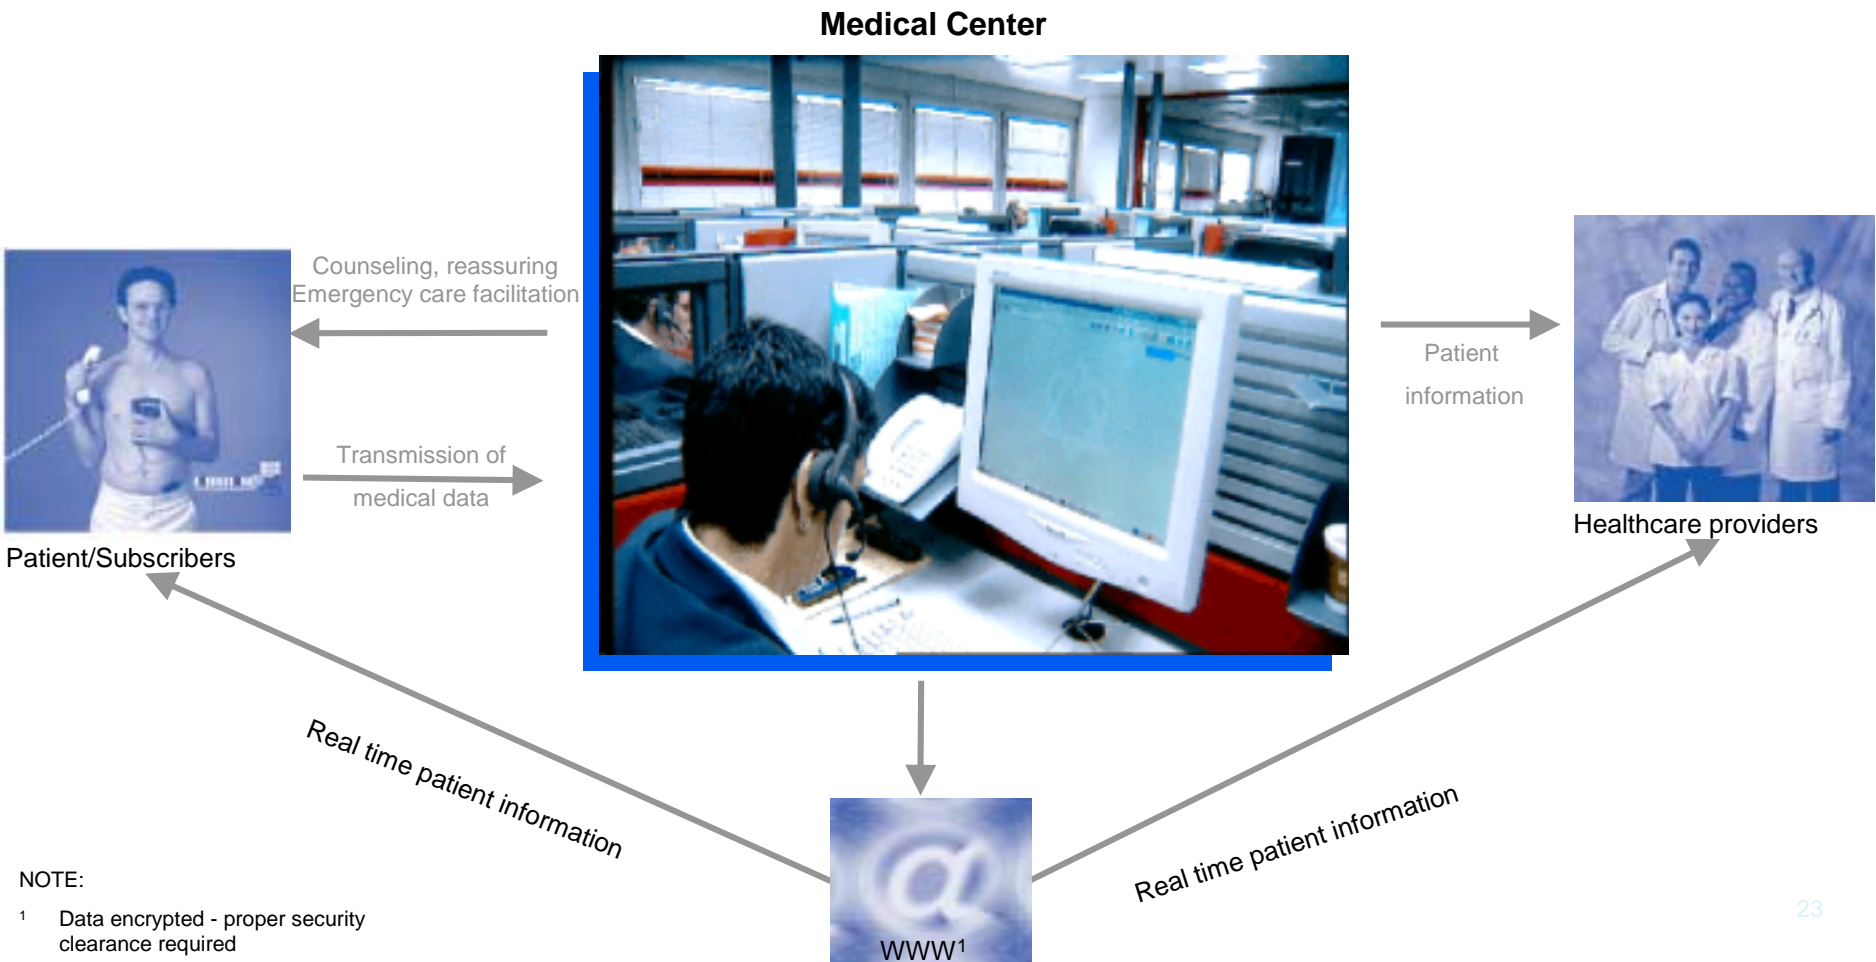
Medical Center

Counseling, reassuring
Emergency care facilitation

Transmission of medical data

Patient/Subscribers

Patient information

Healthcare providers

Real time patient information

Real time patient information

WWW$^1$

NOTE:

$^1$ Data encrypted - proper security clearance required

23